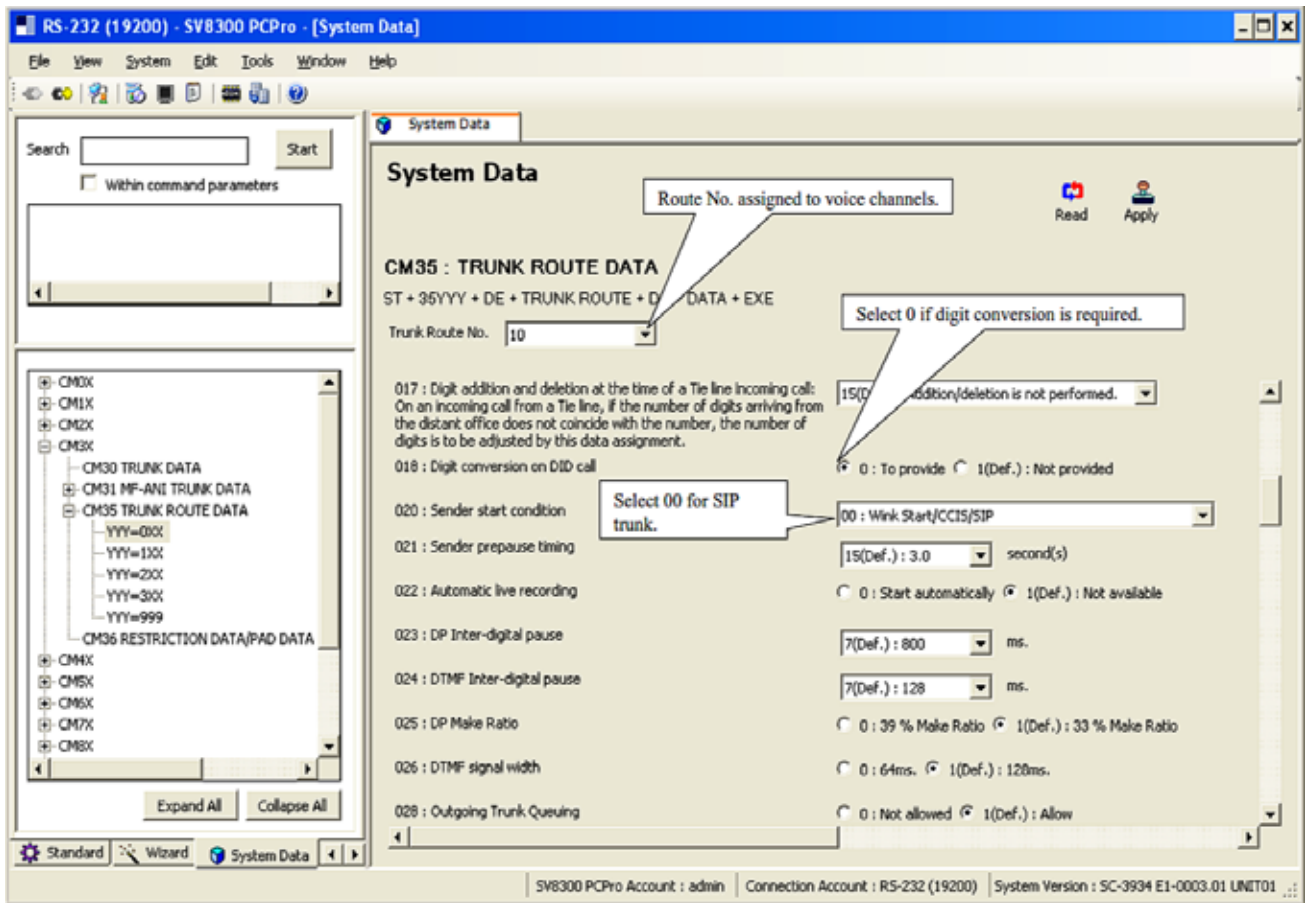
RS-232 (19200) - SV8300 PCPro - [System Data]

File View System Edit Tools Window Help

Search Start

Within command parameters

CM0X
CM1X
CM2X
CM3X
CM30 TRUNK DATA
CM31 MF-ANI TRUNK DATA
CM35 TRUNK ROUTE DATA
YYY=0XX
YYY=1XX
YYY=2XX
YYY=3XX
YYY=999
CM36 RESTRICTION DATA/PAD DATA
CM4X
CM5X
CM6X
CM7X
CM8X

Expand All Collapse All

Standard Wizard System Data

System Data

System Data

Route No. assigned to voice channels.

Read Apply

CM35 : TRUNK ROUTE DATA

ST + 35YYY + DE + TRUNK ROUTE + D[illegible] DATA + EXE

Trunk Route No. 10

Select 0 if digit conversion is required.

017 : Digit addition and deletion at the time of a Tie line incoming call: On an incoming call from a Tie line, if the number of digits arriving from the distant office does not coincide with the number, the number of digits is to be adjusted by this data assignment.

15(D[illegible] addition/deletion is not performed.

018 : Digit conversion on DID call

0 : To provide 1(Def.) : Not provided

020 : Sender start condition

Select 00 for SIP trunk.

00 : Wink Start/CCIS/SIP

021 : Sender prepause timing

15(Def.) : 3.0 second(s)

022 : Automatic live recording

0 : Start automatically 1(Def.) : Not available

023 : DP Inter-digital pause

7(Def.) : 800 ms.

024 : DTMF Inter-digital pause

7(Def.) : 128 ms.

025 : DP Make Ratio

0 : 39 % Make Ratio 1(Def.) : 33 % Make Ratio

026 : DTMF signal width

0 : 64ms. 1(Def.) : 128ms.

028 : Outgoing Trunk Queuing

0 : Not allowed 1(Def.) : Allow

SV8300 PCPro Account : admin Connection Account : RS-232 (19200) System Version : SC-3934 E1-0003.01 UNIT01